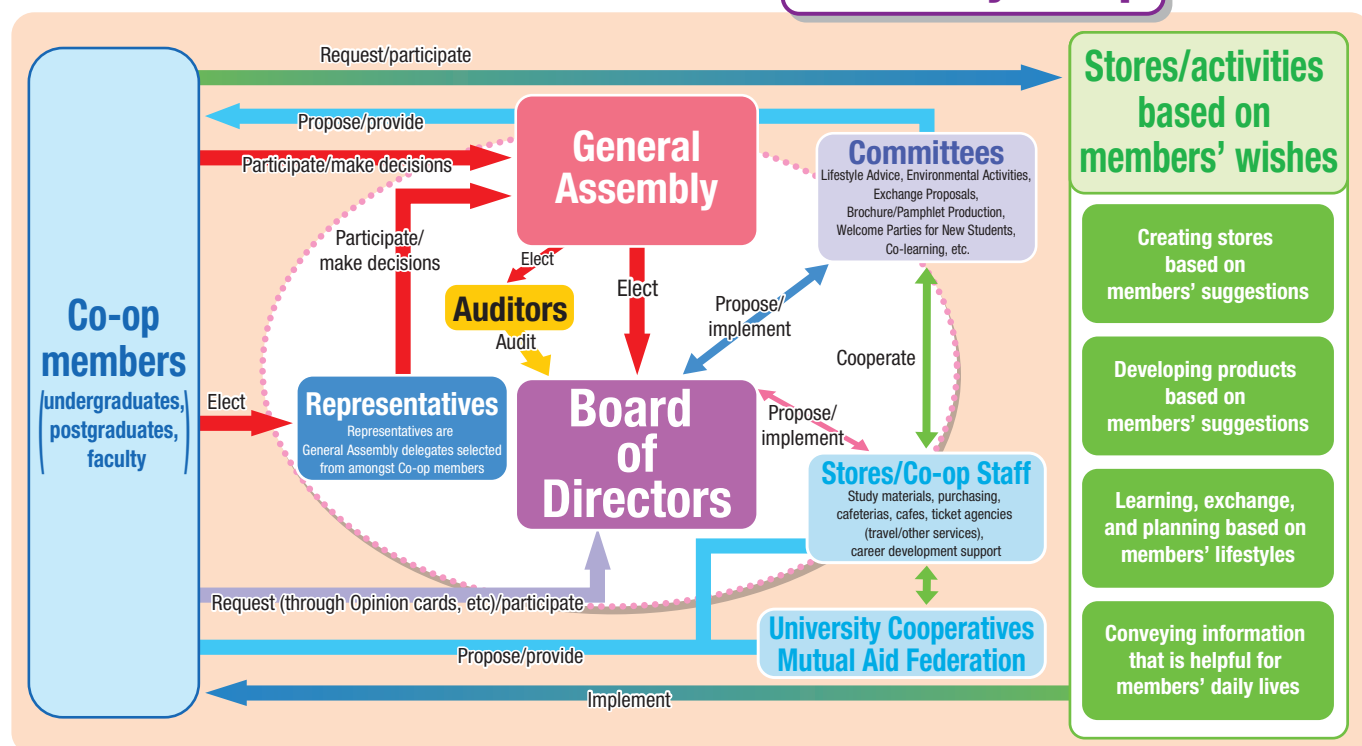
Request/participate

Stores/activities based on members' wishes

Propose/provide

General Assembly

Participate/make decisions

Committees
Lifestyle Advice, Environmental Activities, Exchange Proposals, Brochure/Pamphlet Production, Welcome Parties for New Students, Co-learning, etc.

Participate/ make decisions

Elect

Elect

Auditors

Audit

Propose/ implement

Cooperate

Co-op members (undergraduates, postgraduates, faculty)

Elect

Representatives
Representatives are General Assembly delegates selected from amongst Co-op members

Board of Directors

Propose/ implement

Stores/Co-op Staff
Study materials, purchasing, cafeterias, cafes, ticket agencies (travel/other services), career development support

Request (through Opinion cards, etc)/participate

University Cooperatives Mutual Aid Federation

Propose/provide

Implement

Creating stores based on members' suggestions

Developing products based on members' suggestions

Learning, exchange, and planning based on members' lifestyles

Conveying information that is helpful for members' daily lives